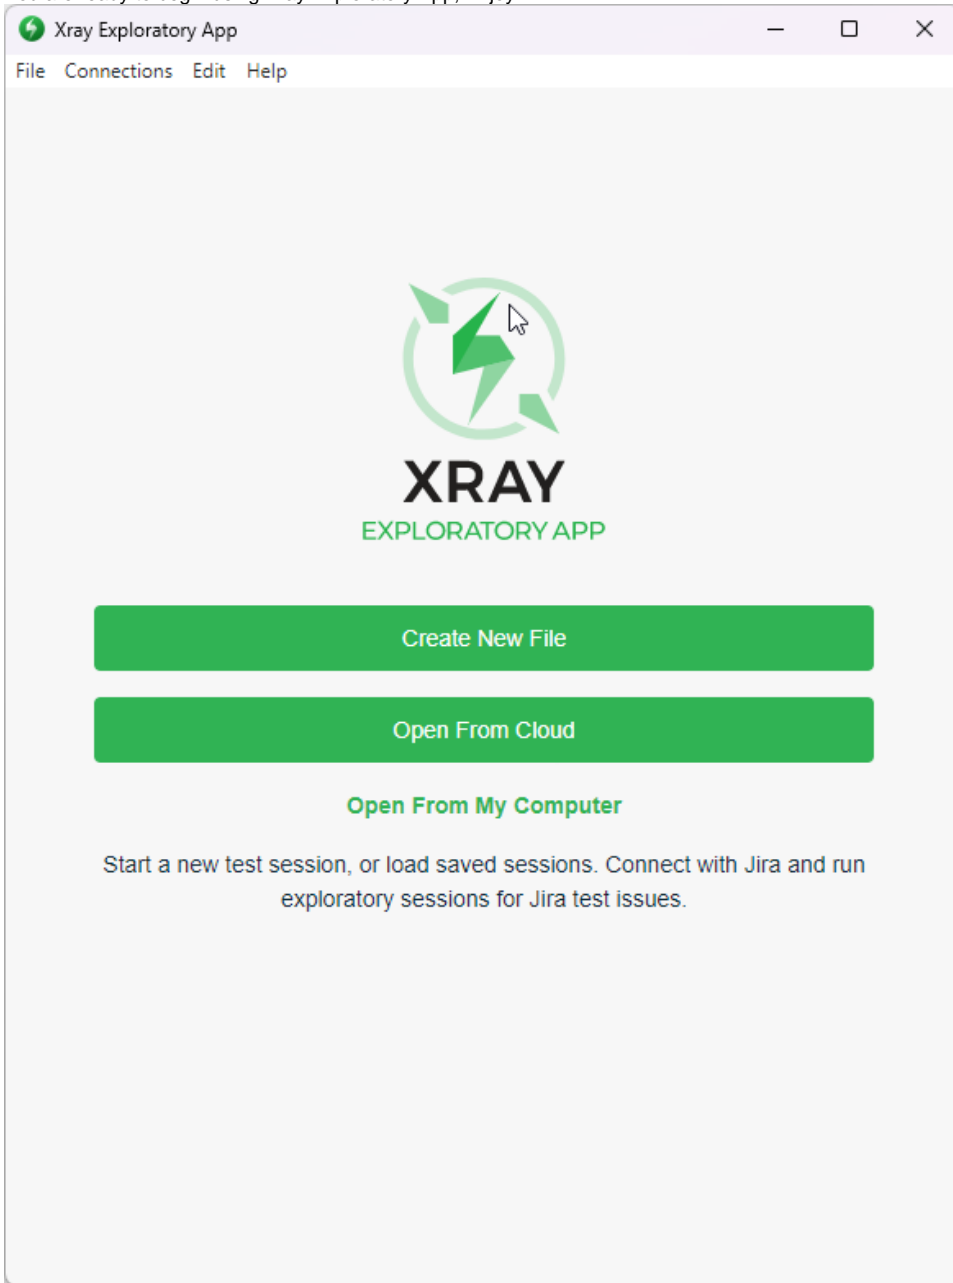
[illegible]

Xray Exploratory App

File Connections Edit Help

XRAY
EXPLORATORY APP

Create New File

Open From Cloud

Open From My Computer

Start a new test session, or load saved sessions. Connect with Jira and run exploratory sessions for Jira test issues.